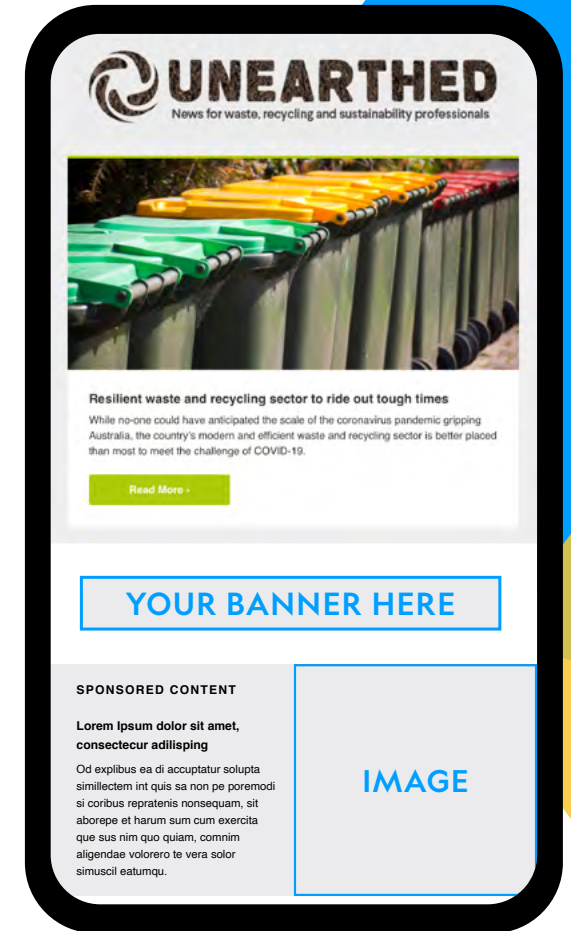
UNEARTHED
News for waste, recycling and sustainability professionals

Resilient waste and recycling sector to ride out tough times

While no-one could have anticipated the scale of the coronavirus pandemic gripping Australia, the country's modern and efficient waste and recycling sector is better placed than most to meet the challenge of COVID-19.

Read More ›

YOUR BANNER HERE

SPONSORED CONTENT

Lorem Ipsum dolor sit amet, consectecur adilisping

Od explibus ea di accuptatur solupta simillectem int quis sa non pe poremodi si coribus repratenis nonsequam, sit aborepe et harum sum cum exercita que sus nim quo quiam, comnim aligendae volorero te vera solor simuscil eatumqu.

IMAGE